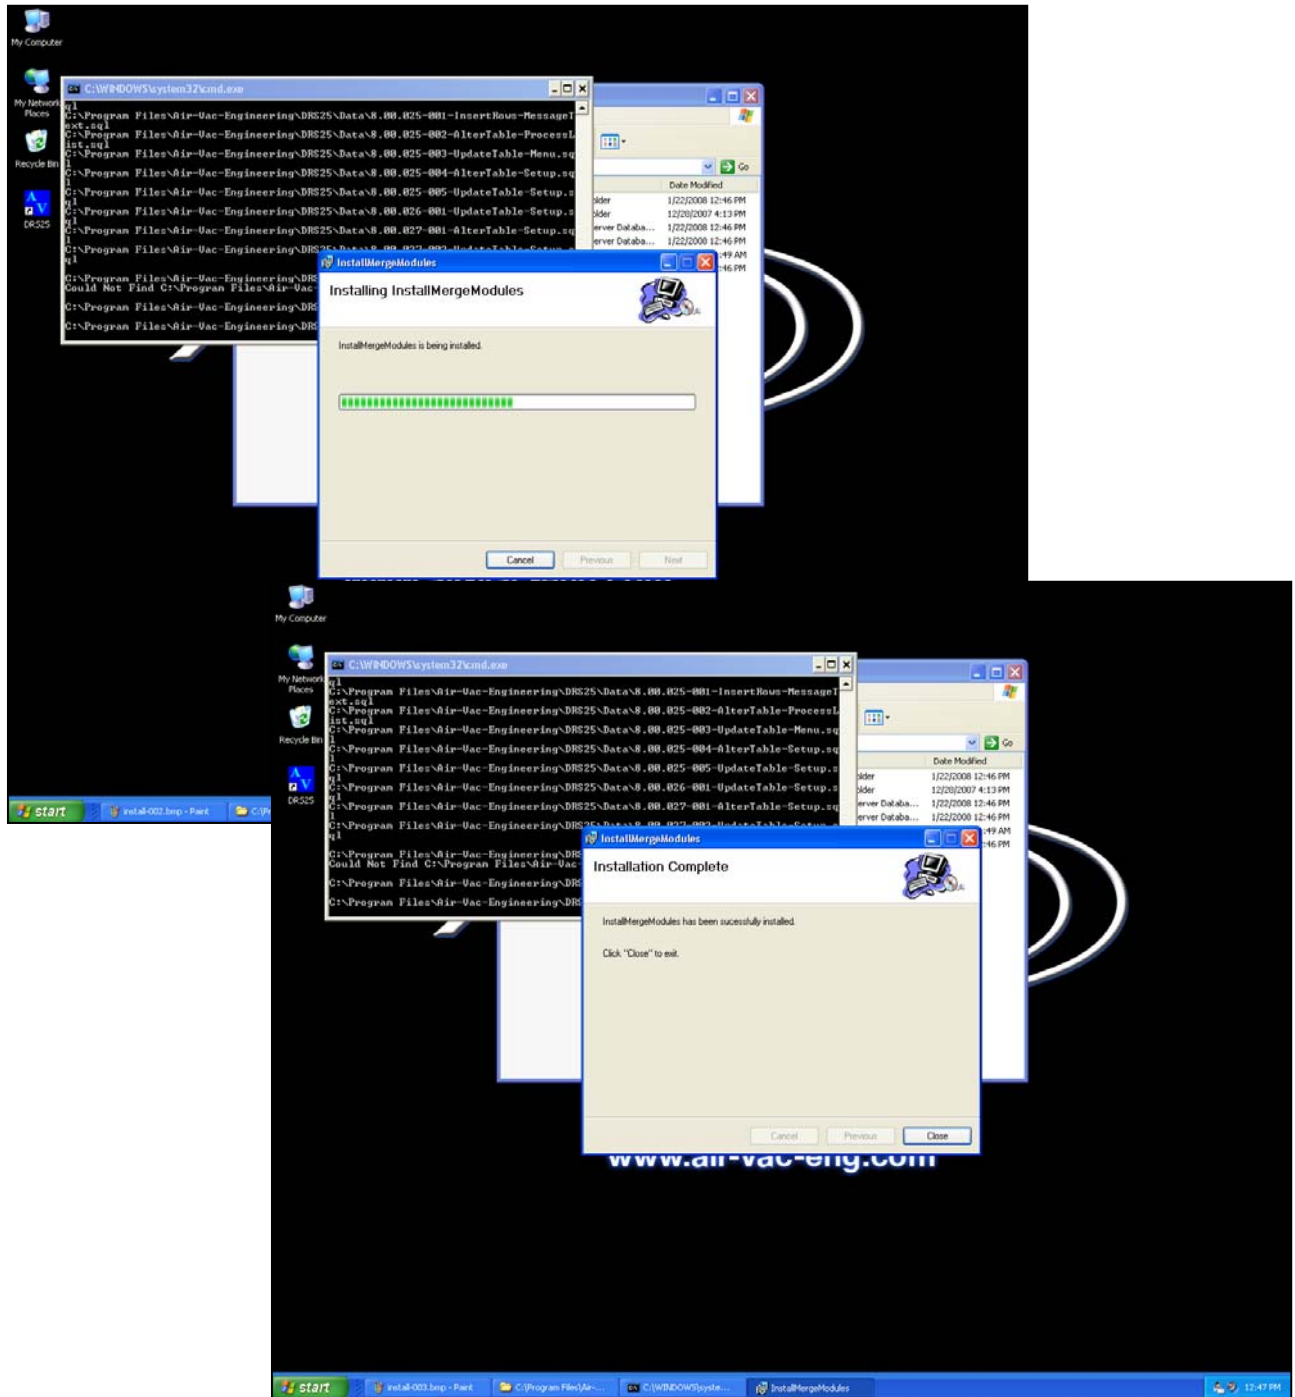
My Computer

My Network Places

Recycle Bin

DR525

C:\WINDOWS\system32\cmd.exe

ql
C:\Program Files\Air-Vac-Engineering\DRS25\Data\8.00.025-001-InsertRows-MessageText.sql
C:\Program Files\Air-Vac-Engineering\DRS25\Data\8.00.025-002-AlterTable-ProcessList.sql
C:\Program Files\Air-Vac-Engineering\DRS25\Data\8.00.025-003-UpdateTable-Menu.sql
C:\Program Files\Air-Vac-Engineering\DRS25\Data\8.00.025-004-AlterTable-Setup.sql
C:\Program Files\Air-Vac-Engineering\DRS25\Data\8.00.025-005-UpdateTable-Setup.sql
C:\Program Files\Air-Vac-Engineering\DRS25\Data\8.00.026-001-UpdateTable-Setup.sql
C:\Program Files\Air-Vac-Engineering\DRS25\Data\8.00.027-001-AlterTable-Setup.sql
C:\Program Files\Air-Vac-Engineering\DRS25\Data\8.00.027-002-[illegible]
ql
C:\Program Files\Air-Vac-Engineering\DRS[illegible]
Could Not Find C:\Program Files\Air-Vac-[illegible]
C:\Program Files\Air-Vac-Engineering\DRS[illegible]
C:\Program Files\Air-Vac-Engineering\DRS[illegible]

Go
Date Modified
older 1/22/2008 12:46 PM
older 12/28/2007 4:13 PM
erver Databa... 1/22/2008 12:46 PM
erver Databa... 1/22/2008 12:46 PM
:49 AM
:46 PM

InstallMergeModules

Installing InstallMergeModules

InstallMergeModules is being installed.

Cancel
Previous
Next

start
install-002.bmp - Paint
C:\Pr

My Computer

My Network Places

Recycle Bin

DR525

C:\WINDOWS\system32\cmd.exe

ql
C:\Program Files\Air-Vac-Engineering\DRS25\Data\8.00.025-001-InsertRows-MessageText.sql
C:\Program Files\Air-Vac-Engineering\DRS25\Data\8.00.025-002-AlterTable-ProcessList.sql
C:\Program Files\Air-Vac-Engineering\DRS25\Data\8.00.025-003-UpdateTable-Menu.sql
C:\Program Files\Air-Vac-Engineering\DRS25\Data\8.00.025-004-AlterTable-Setup.sql
C:\Program Files\Air-Vac-Engineering\DRS25\Data\8.00.025-005-UpdateTable-Setup.sql
C:\Program Files\Air-Vac-Engineering\DRS25\Data\8.00.026-001-UpdateTable-Setup.sql
C:\Program Files\Air-Vac-Engineering\DRS25\Data\8.00.027-001-AlterTable-Setup.sql
C:\Program Files\Air-Vac-Engineering\DRS25\Data\8.00.027-002-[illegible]
ql
C:\Program Files\Air-Vac-Engineering\DRS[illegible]
Could Not Find C:\Program Files\Air-Vac-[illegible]
C:\Program Files\Air-Vac-Engineering\DRS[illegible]
C:\Program Files\Air-Vac-Engineering\DRS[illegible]

Go
Date Modified
older 1/22/2008 12:46 PM
older 12/28/2007 4:13 PM
erver Databa... 1/22/2008 12:46 PM
erver Databa... 1/22/2008 12:46 PM
:49 AM
:46 PM

InstallMergeModules

Installation Complete

InstallMergeModules has been sucessfully installed.

Click "Close" to exit.

Cancel
Previous
Close

www.air-vac-eng.com

start
install-003.bmp - Paint
C:\Program Files\Air-...
C:\WINDOWS\syste...
InstallMergeModules
12:47 PM